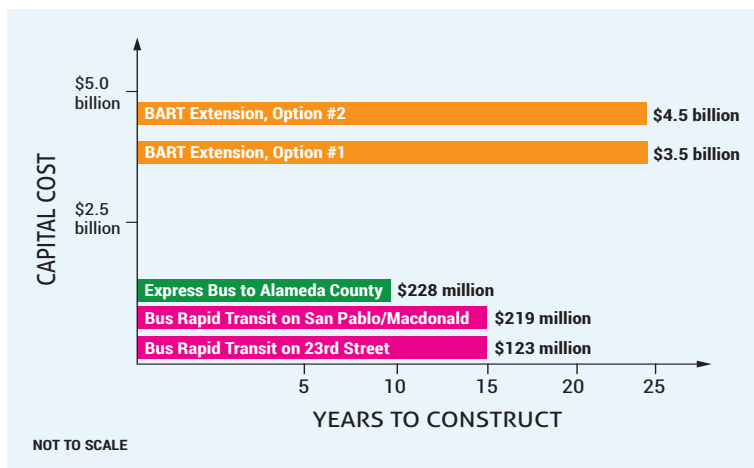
$5.0 billion

$2.5 billion

CAPITAL COST

BART Extension, Option #2 $4.5 billion

BART Extension, Option #1 $3.5 billion

Express Bus to Alameda County $228 million

Bus Rapid Transit on San Pablo/Macdonald $219 million

Bus Rapid Transit on 23rd Street $123 million

5 10 15 20 25

YEARS TO CONSTRUCT

NOT TO SCALE